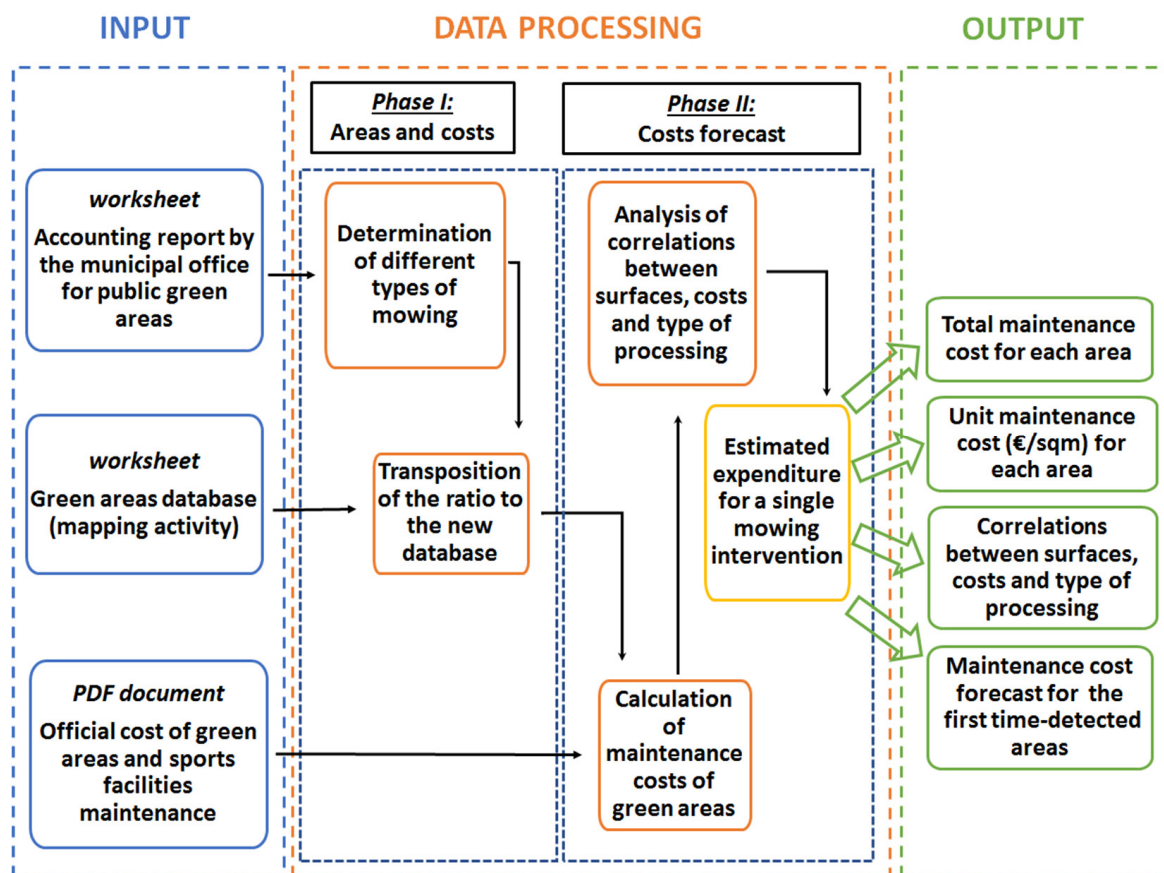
INPUT

DATA PROCESSING

OUTPUT

Phase I:
Areas and costs

Phase II:
Costs forecast

worksheet
Accounting report by the municipal office for public green areas

worksheet
Green areas database (mapping activity)

PDF document
Official cost of green areas and sports facilities maintenance

Determination of different types of mowing

Transposition of the ratio to the new database

Analysis of correlations between surfaces, costs and type of processing

Estimated expenditure for a single mowing intervention

Calculation of maintenance costs of green areas

Total maintenance cost for each area

Unit maintenance cost (€/sqm) for each area

Correlations between surfaces, costs and type of processing

Maintenance cost forecast for the first time-detected areas